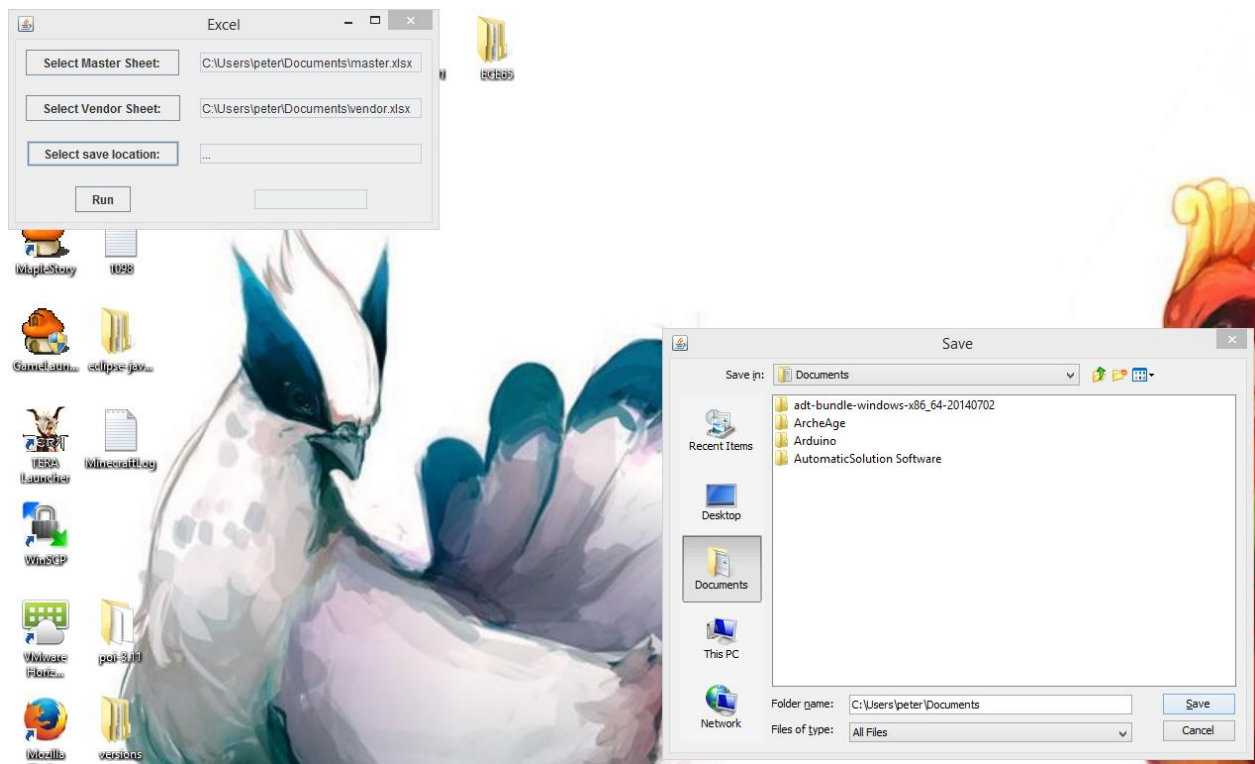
Excel

Select Master Sheet: C:\Users\peter\Documents\master.xlsx

Select Vendor Sheet: C:\Users\peter\Documents\vendor.xlsx

Select save location: ...

Run

EGE05

MapleStory

1098

GameLaun...

eclipse-jav...

TERA Launcher

MinecraftLog

WinSCP

VMware Horiz...

poi-3.11

Mozilla

versions

Save

Save in: Documents

Recent Items

Desktop

Documents

This PC

Network

adt-bundle-windows-x86_64-20140702
ArcheAge
Arduino
AutomaticSolution Software

Folder name: C:\Users\peter\Documents

Files of type: All Files

Save

Cancel